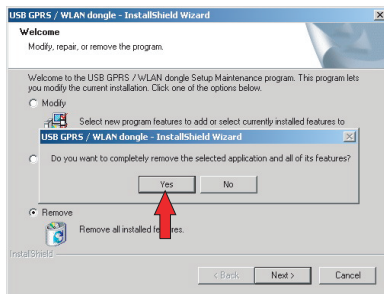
USB GPRS / WLAN dongle - InstallShield Wizard

Welcome

Modify, repair, or remove the program.

Welcome to the USB GPRS / WLAN dongle Setup Maintenance program. This program lets you modify the current installation. Click one of the options below.

Modify

Select new program features to add or select currently installed features to

USB GPRS / WLAN dongle - InstallShield Wizard

Do you want to completely remove the selected application and all of its features?

Yes

No

Remove

Remove all installed fe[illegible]res.

InstallShield

< Back

Next >

Cancel